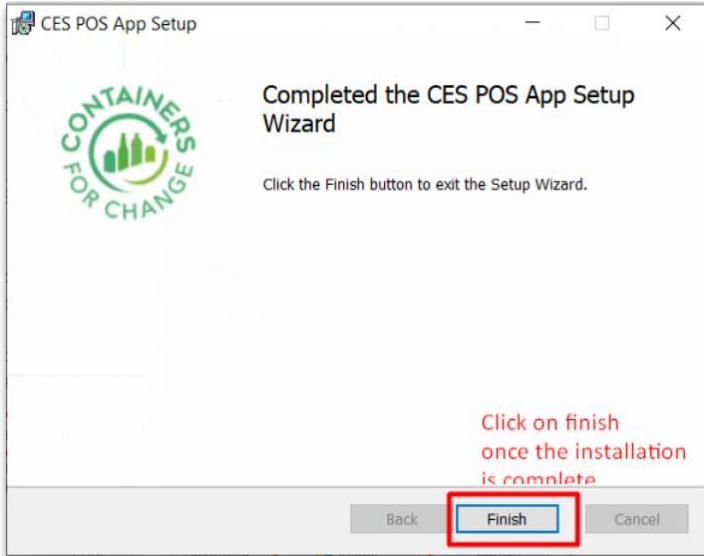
CES POS App Setup

CONTAINERS FOR CHANGE

Completed the CES POS App Setup Wizard

Click the Finish button to exit the Setup Wizard.

Click on finish once the installation is complete

Back

Finish

Cancel